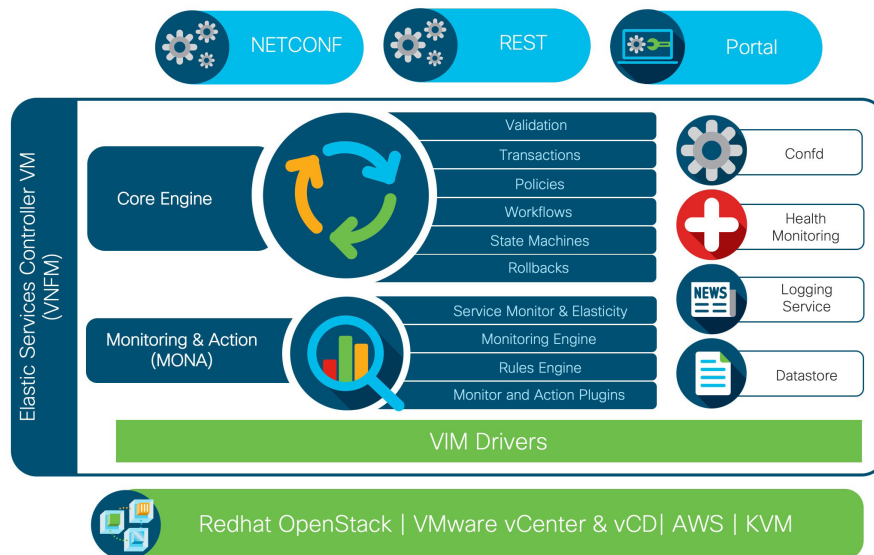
NETCONF

REST

Portal

Elastic Services Controller VM (VNFM)

Core Engine

Validation
Transactions
Policies
Workflows
State Machines
Rollbacks

Confd

Health Monitoring

NEWS

Logging Service

Datastore

Monitoring & Action (MONA)

Service Monitor & Elasticity
Monitoring Engine
Rules Engine
Monitor and Action Plugins

VIM Drivers

Redhat OpenStack | VMware vCenter & vCD| AWS | KVM